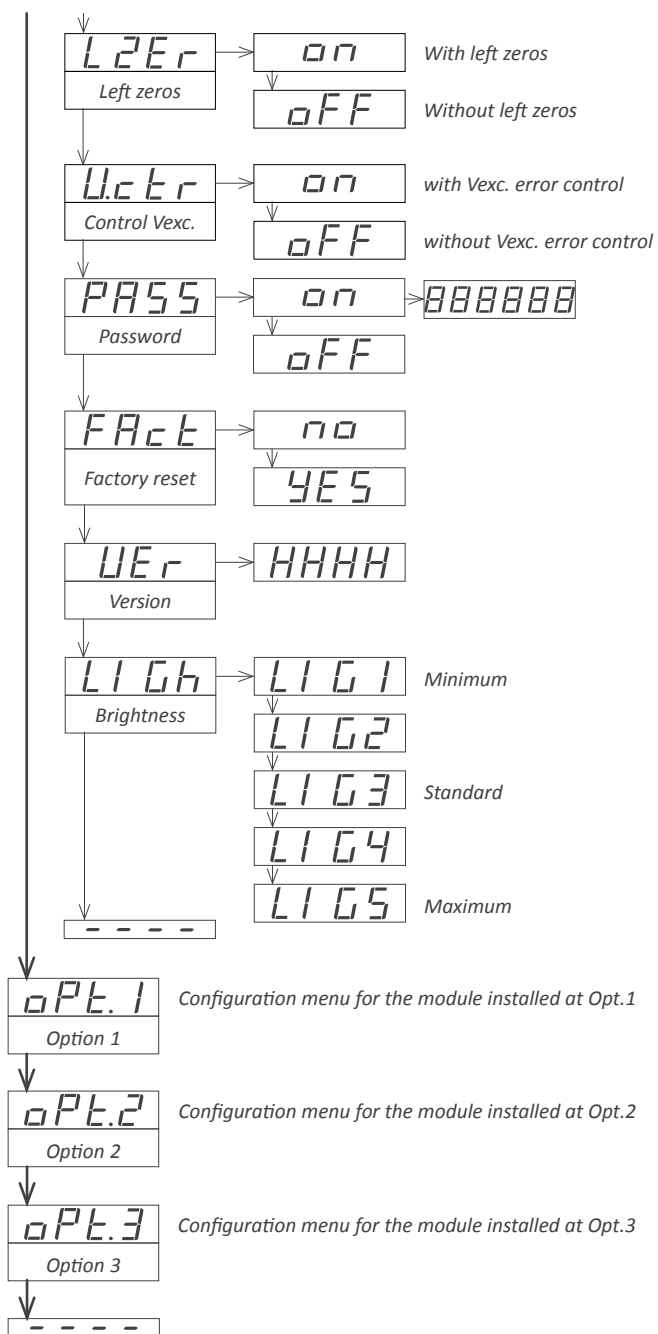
L2Er
Left zeros
on
With left zeros
oFF
Without left zeros

U.ctr
Control Vexc.
on
with Vexc. error control
oFF
without Vexc. error control

PASS
Password
on
888888
oFF

FAct
Factory reset
no
YES

UEr
Version
HHHH

LIGh
Brightness
LIG1
Minimum
LIG2
LIG3
Standard
LIG4
LIG5
Maximum

- - - -

oPt.1
Option 1
Configuration menu for the module installed at Opt.1

oPt.2
Option 2
Configuration menu for the module installed at Opt.2

oPt.3
Option 3
Configuration menu for the module installed at Opt.3

- - - -